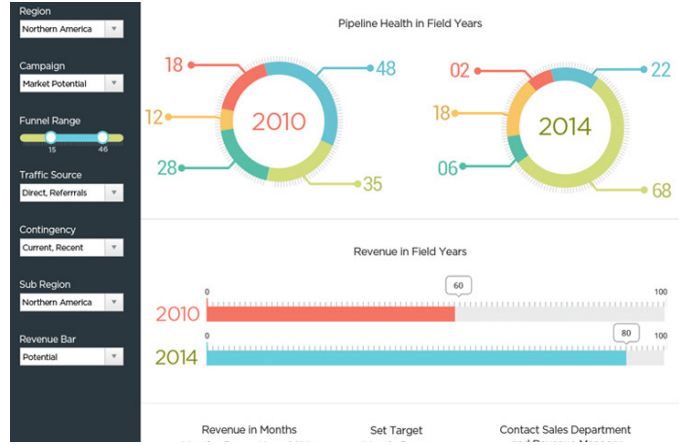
Region
Northern America

Campaign
Market Potential

Funnel Range
15
46

Traffic Source
Direct, Referrals

Contingency
Current, Recent

Sub Region
Northern America

Revenue Bar
Potential

Pipeline Health in Field Years

18
48
12
2010
28
35

02
22
18
2014
06
68

Revenue in Field Years

0
60
100
2010
0
80
100
2014

Revenue in Months
Set Target
Contact Sales Department
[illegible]